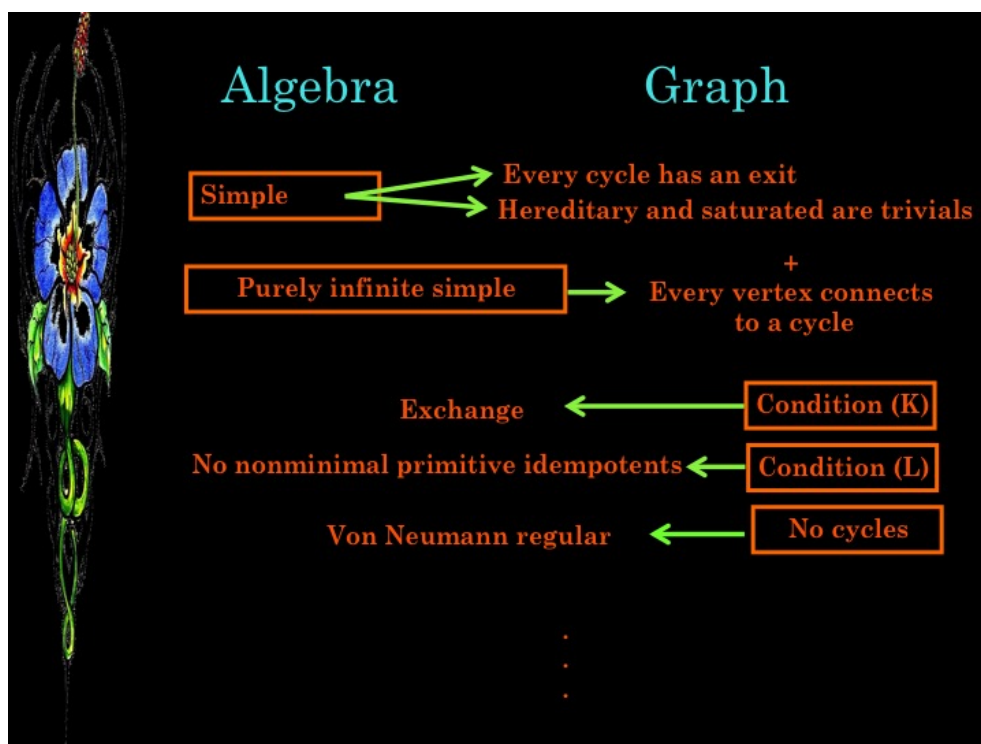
Algebra

Graph

Simple

Every cycle has an exit

Hereditary and saturated are trivials

Purely infinite simple

+

Every vertex connects to a cycle

Exchange

Condition (K)

No nonminimal primitive idempotents

Condition (L)

Von Neumann regular

No cycles

.
.
.